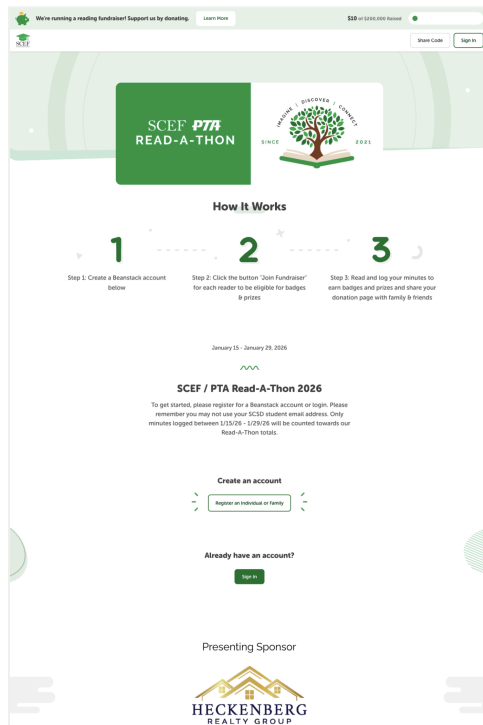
We're running a reading fundraiser! Support us by donating. Learn More

$10 of $200,000 Raised

SCEF

Share Code Sign In

SCEF PTA READ-A-THON

IMAGINE | DISCOVER | CONNECT

SINCE 2021

How It Works

1

2

3

Step 1: Create a Beanstack account below

Step 2: Click the button "Join Fundraiser" for each reader to be eligible for badges & prizes

Step 3: Read and log your minutes to earn badges and prizes and share your donation page with family & friends

January 15 - January 29, 2026

SCEF / PTA Read-A-Thon 2026

To get started, please register for a Beanstack account or login. Please remember you may not use your SCSD student email address. Only minutes logged between 1/15/26 - 1/29/26 will be counted towards our Read-A-Thon totals.

Create an account

Register an Individual or Family

Already have an account?

Sign In

Presenting Sponsor

HECKENBERG REALTY GROUP